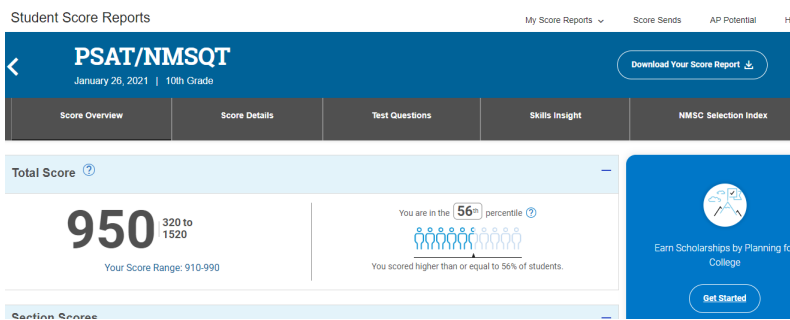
Student Score Reports

My Score Reports ⌄ Score Sends AP Potential H

PSAT/NMSQT

January 26, 2021 | 10th Grade

Download Your Score Report

Score Overview | Score Details | Test Questions | Skills Insight | NMSC Selection Index

Total Score ?

—

950 320 to 1520

Your Score Range: 910-990

You are in the 56th percentile ?

You scored higher than or equal to 56% of students.

Earn Scholarships by Planning fo College

Get Started

Section Scores

—